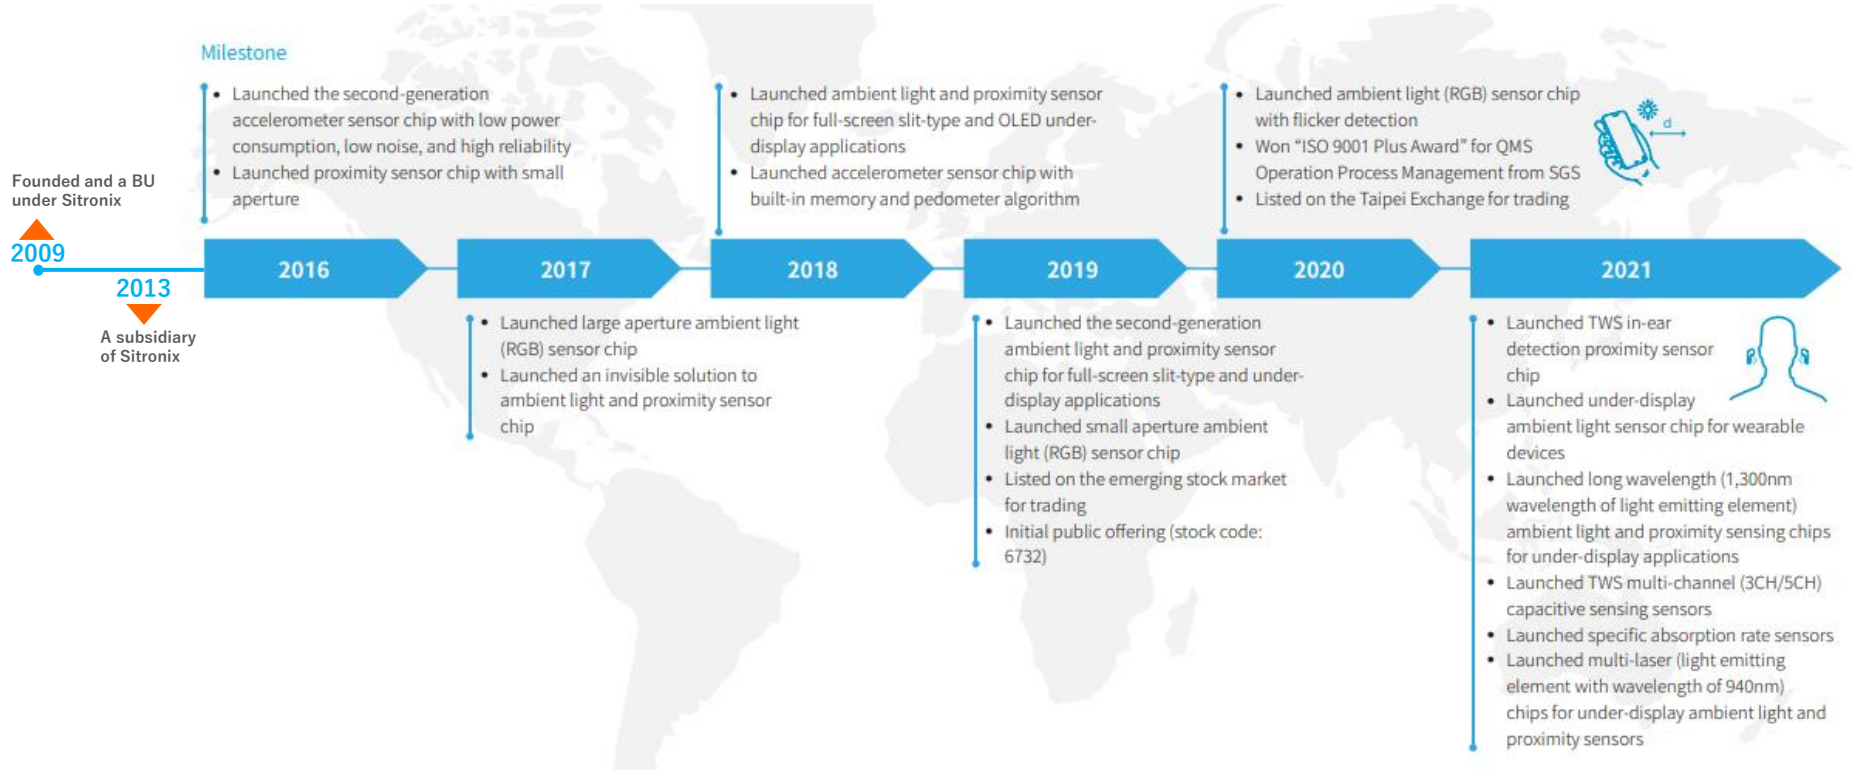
Milestone

Founded and a BU under Sitronix

2009

2013

A subsidiary of Sitronix

- Launched the second-generation accelerometer sensor chip with low power consumption, low noise, and high reliability
- Launched proximity sensor chip with small aperture

2016

- Launched large aperture ambient light (RGB) sensor chip
- Launched an invisible solution to ambient light and proximity sensor chip

2017

- Launched ambient light and proximity sensor chip for full-screen slit-type and OLED under-display applications
- Launched accelerometer sensor chip with built-in memory and pedometer algorithm

2018

2019

- Launched the second-generation ambient light and proximity sensor chip for full-screen slit-type and under-display applications
- Launched small aperture ambient light (RGB) sensor chip
- Listed on the emerging stock market for trading
- Initial public offering (stock code: 6732)

- Launched ambient light (RGB) sensor chip with flicker detection
- Won "ISO 9001 Plus Award" for QMS Operation Process Management from SGS
- Listed on the Taipei Exchange for trading

d

2020

2021

- Launched TWS in-ear detection proximity sensor chip
- Launched under-display ambient light sensor chip for wearable devices
- Launched long wavelength (1,300nm wavelength of light emitting element) ambient light and proximity sensing chips for under-display applications
- Launched TWS multi-channel (3CH/5CH) capacitive sensing sensors
- Launched specific absorption rate sensors
- Launched multi-laser (light emitting element with wavelength of 940nm) chips for under-display ambient light and proximity sensors